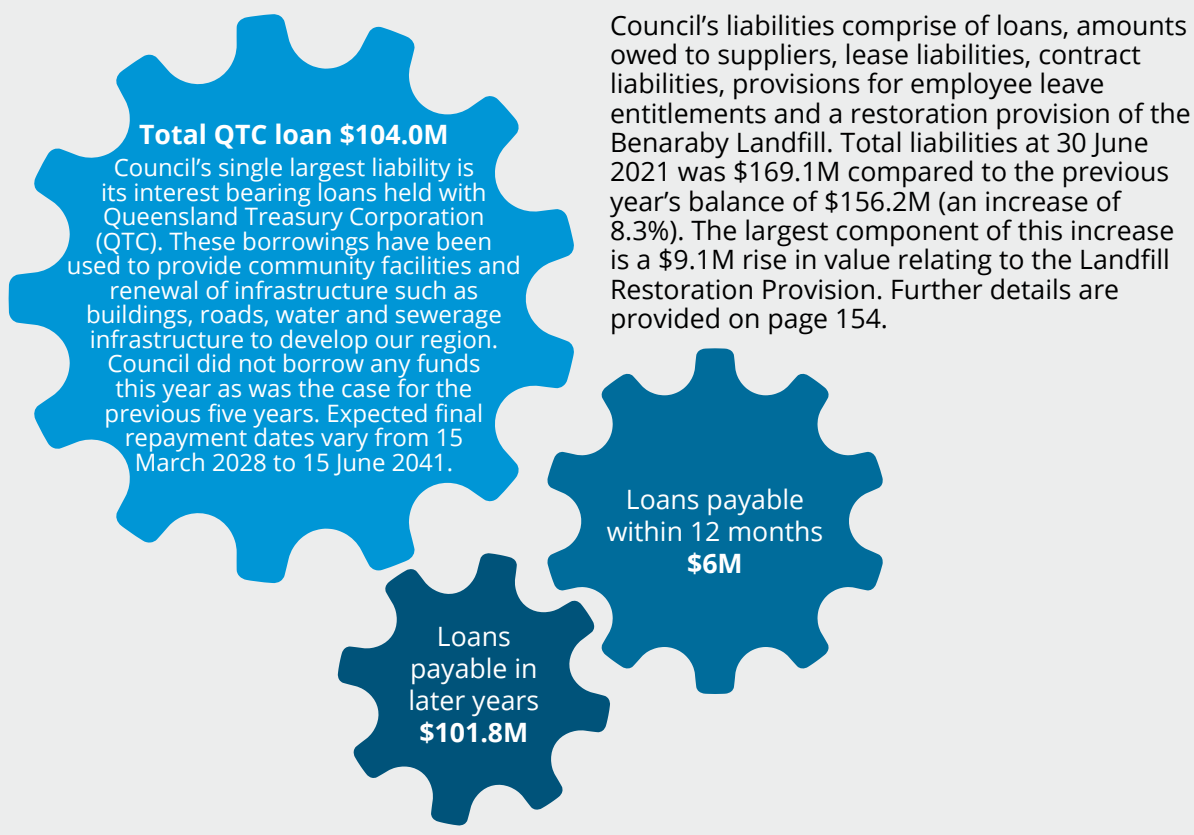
Total QTC loan $104.0M
Council's single largest liability is its interest bearing loans held with Queensland Treasury Corporation (QTC). These borrowings have been used to provide community facilities and renewal of infrastructure such as buildings, roads, water and sewerage infrastructure to develop our region. Council did not borrow any funds this year as was the case for the previous five years. Expected final repayment dates vary from 15 March 2028 to 15 June 2041.

Council's liabilities comprise of loans, amounts owed to suppliers, lease liabilities, contract liabilities, provisions for employee leave entitlements and a restoration provision of the Benaraby Landfill. Total liabilities at 30 June 2021 was $169.1M compared to the previous year's balance of $156.2M (an increase of 8.3%). The largest component of this increase is a $9.1M rise in value relating to the Landfill Restoration Provision. Further details are provided on page 154.

Loans payable within 12 months
$6M

Loans payable in later years
$101.8M